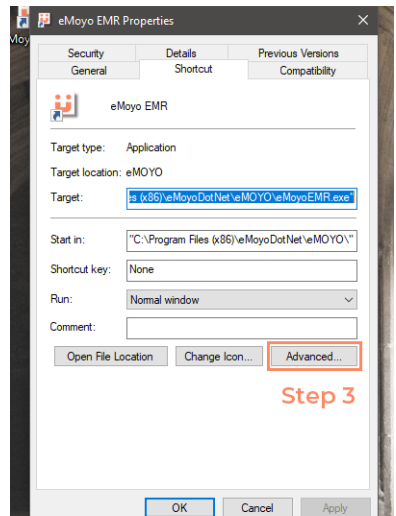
Moy

eMoyo EMR Properties

Security | Details | Previous Versions
General | Shortcut | Compatibility

eMoyo EMR

Target type: Application

Target location: eMOYO

Target: es (x86)\eMoyoDotNet\eMOYO\eMoyoEMR.exe"

Start in: "C:\Program Files (x86)\eMoyoDotNet\eMOYO\"

Shortcut key: None

Run: Normal window

Comment:

Open File Location
Change Icon...
Advanced...

Step 3

OK
Cancel
Apply